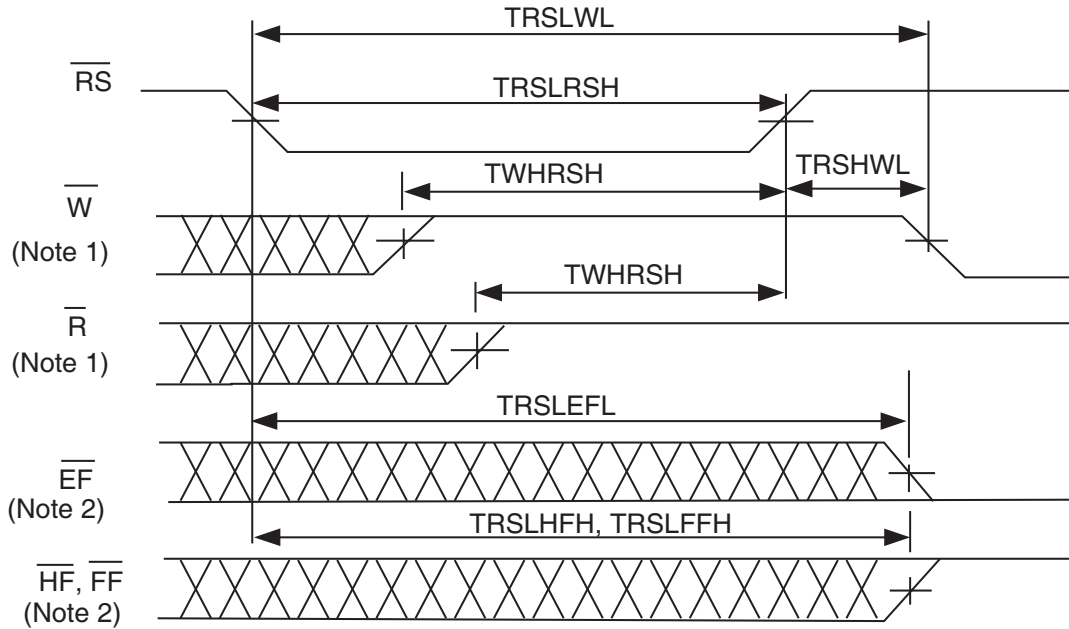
TRSLWL

$\overline{RS}$

TRSLRSH

TWHRSH

TRSHWL

$\overline{W}$
(Note 1)

TWHRSH

$\overline{R}$
(Note 1)

TRSLEFL

$\overline{EF}$
(Note 2)

TRSLHFH, TRSLFFH

$\overline{HF}$, $\overline{FF}$
(Note 2)